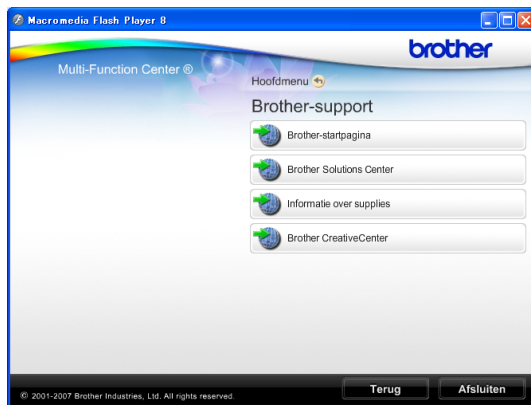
Macromedia Flash Player 8

brother

Multi-Function Center ®

Hoofdmenu

Brother-support

Brother-startpagina

Brother Solutions Center

Informatie over supplies

Brother CreativeCenter

© 2001-2007 Brother Industries, Ltd. All rights reserved.

Terug

Afsluiten